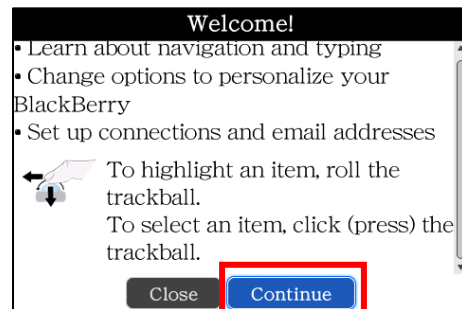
Welcome!

• Learn about navigation and typing
• Change options to personalize your BlackBerry
• Set up connections and email addresses

To highlight an item, roll the trackball.
To select an item, click (press) the trackball.

Close Continue